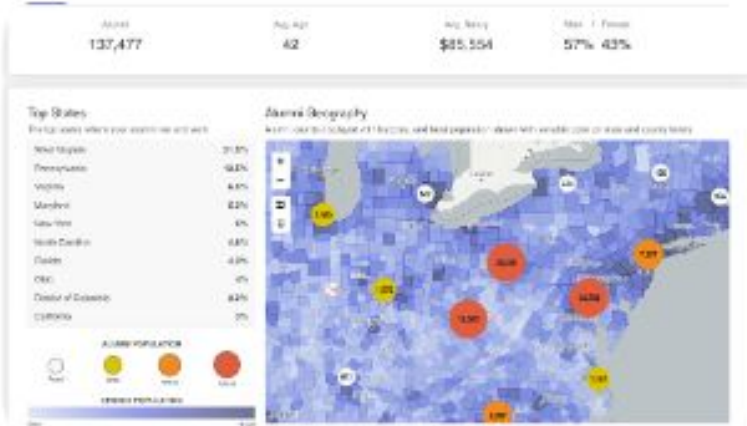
Alumni
137,477

Avg Age
42

Avg Salary
$85,554

Male / Female
57% 43%

Top States
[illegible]

| | |
|---|---|
| West Virginia | 31.5% |
| Pennsylvania | 14.5% |
| Virginia | 8.5% |
| Maryland | 6.2% |
| New York | 5% |
| North Carolina | 4.6% |
| Florida | 4.3% |
| Ohio | 4% |
| District of Columbia | 3.2% |
| California | 3% |

ALUMNI POPULATION
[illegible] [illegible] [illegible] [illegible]

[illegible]

Alumni Geography
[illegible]

+
−

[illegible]